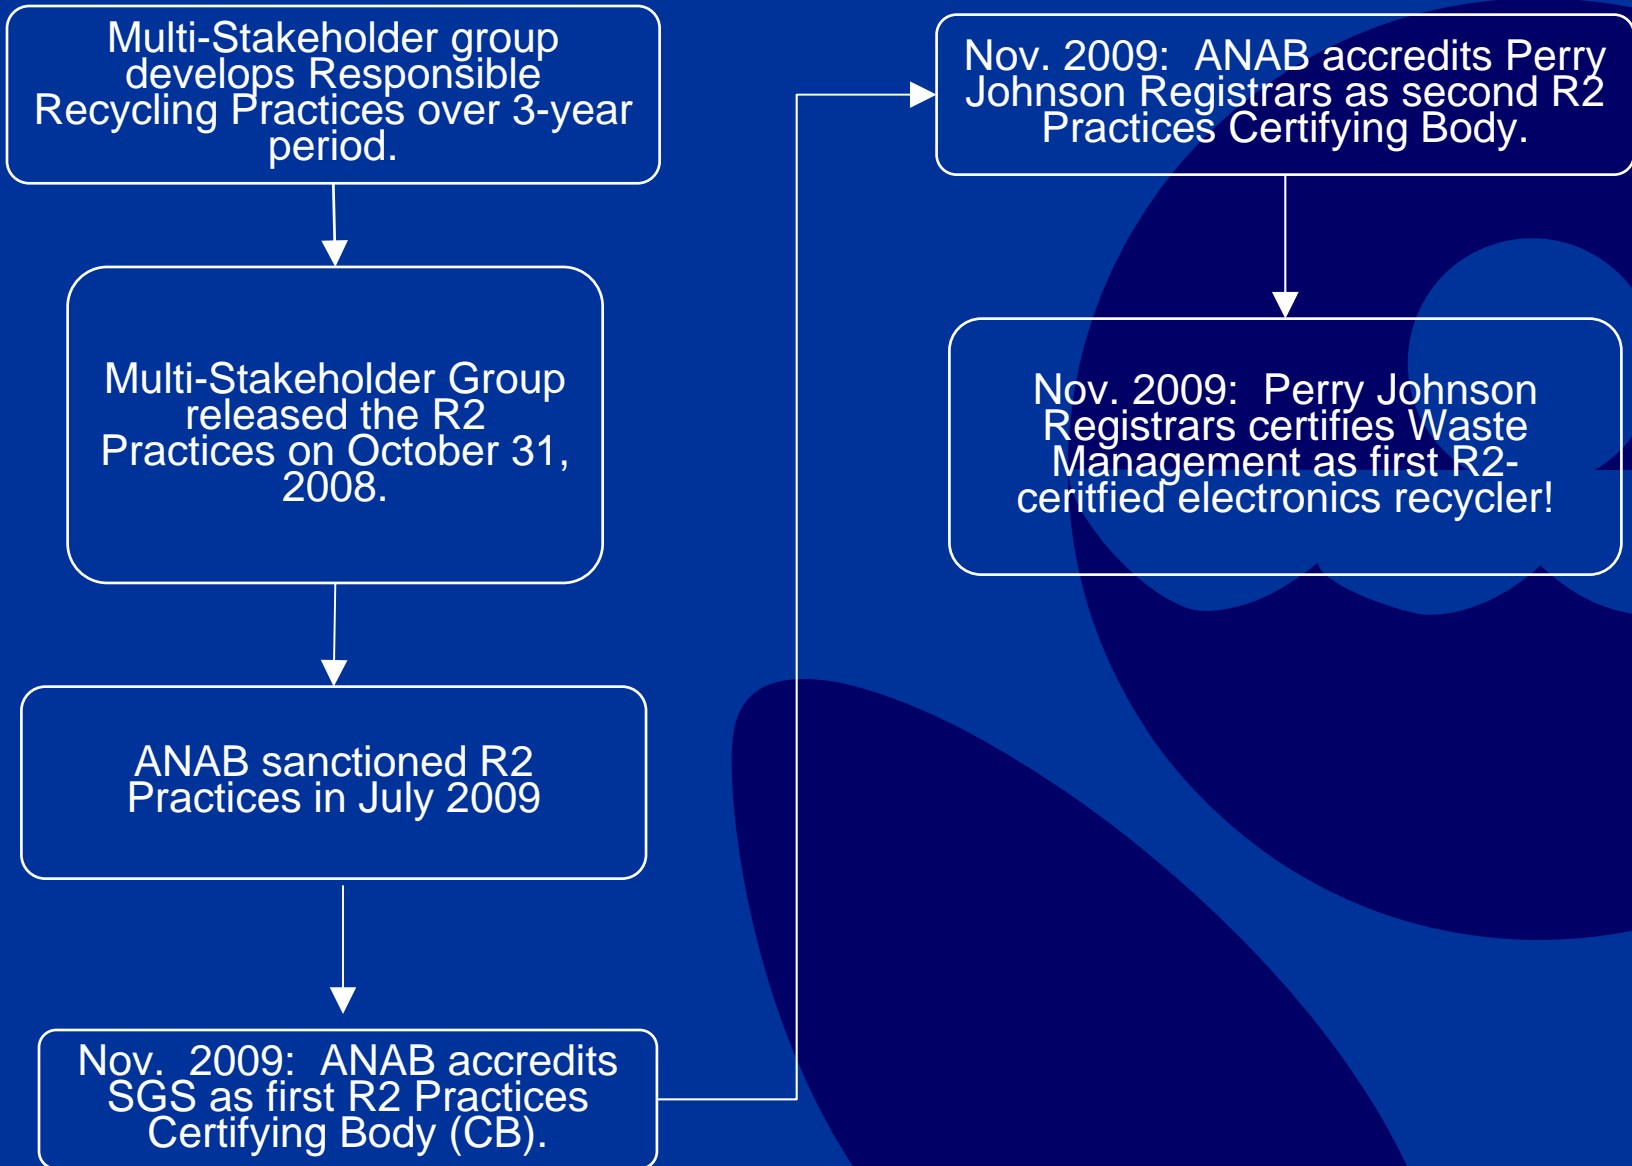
Multi-Stakeholder group develops Responsible Recycling Practices over 3-year period.

Multi-Stakeholder Group released the R2 Practices on October 31, 2008.

ANAB sanctioned R2 Practices in July 2009

Nov. 2009: ANAB accredits SGS as first R2 Practices Certifying Body (CB).

Nov. 2009: ANAB accredits Perry Johnson Registrars as second R2 Practices Certifying Body.

Nov. 2009: Perry Johnson Registrars certifies Waste Management as first R2-ceritfied electronics recycler!